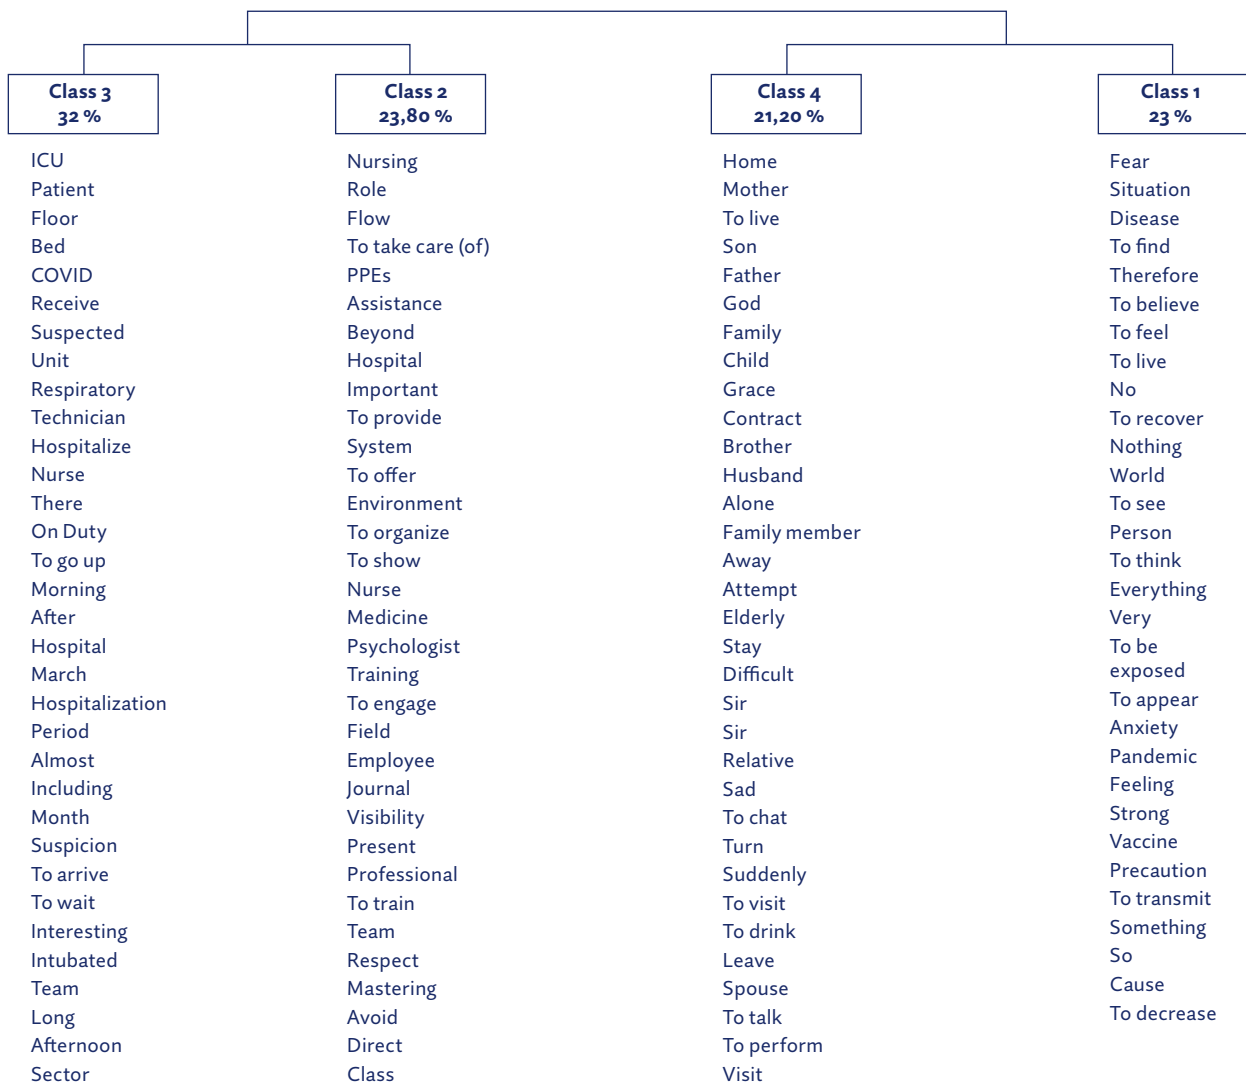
Class 3
32 %

ICU
Patient
Floor
Bed
COVID
Receive
Suspected
Unit
Respiratory
Technician
Hospitalize
Nurse
There
On Duty
To go up
Morning
After
Hospital
March
Hospitalization
Period
Almost
Including
Month
Suspicion
To arrive
To wait
Interesting
Intubated
Team
Long
Afternoon
Sector

Class 2
23,80 %

Nursing
Role
Flow
To take care (of)
PPEs
Assistance
Beyond
Hospital
Important
To provide
System
To offer
Environment
To organize
To show
Nurse
Medicine
Psychologist
Training
To engage
Field
Employee
Journal
Visibility
Present
Professional
To train
Team
Respect
Mastering
Avoid
Direct
Class

Class 4
21,20 %

Home
Mother
To live
Son
Father
God
Family
Child
Grace
Contract
Brother
Husband
Alone
Family member
Away
Attempt
Elderly
Stay
Difficult
Sir
Sir
Relative
Sad
To chat
Turn
Suddenly
To visit
To drink
Leave
Spouse
To talk
To perform
Visit

Class 1
23 %

Fear
Situation
Disease
To find
Therefore
To believe
To feel
To live
No
To recover
Nothing
World
To see
Person
To think
Everything
Very
To be exposed
To appear
Anxiety
Pandemic
Feeling
Strong
Vaccine
Precaution
To transmit
Something
So
Cause
To decrease